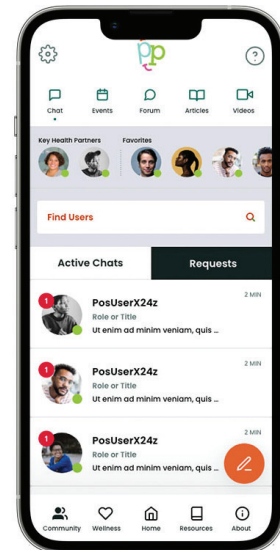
Chat
Events
Forum
Articles
Videos

Key Health Partners
Favorites

Find Users

Active Chats
Requests

1
PosUserX24z
2 MIN
Role or Title
Ut enim ad minim veniam, quis ...

1
PosUserX24z
2 MIN
Role or Title
Ut enim ad minim veniam, quis ...

1
PosUserX24z
2 MIN
Role or Title
Ut enim ad minim veniam, quis ...

Community
Wellness
Home
Resources
About